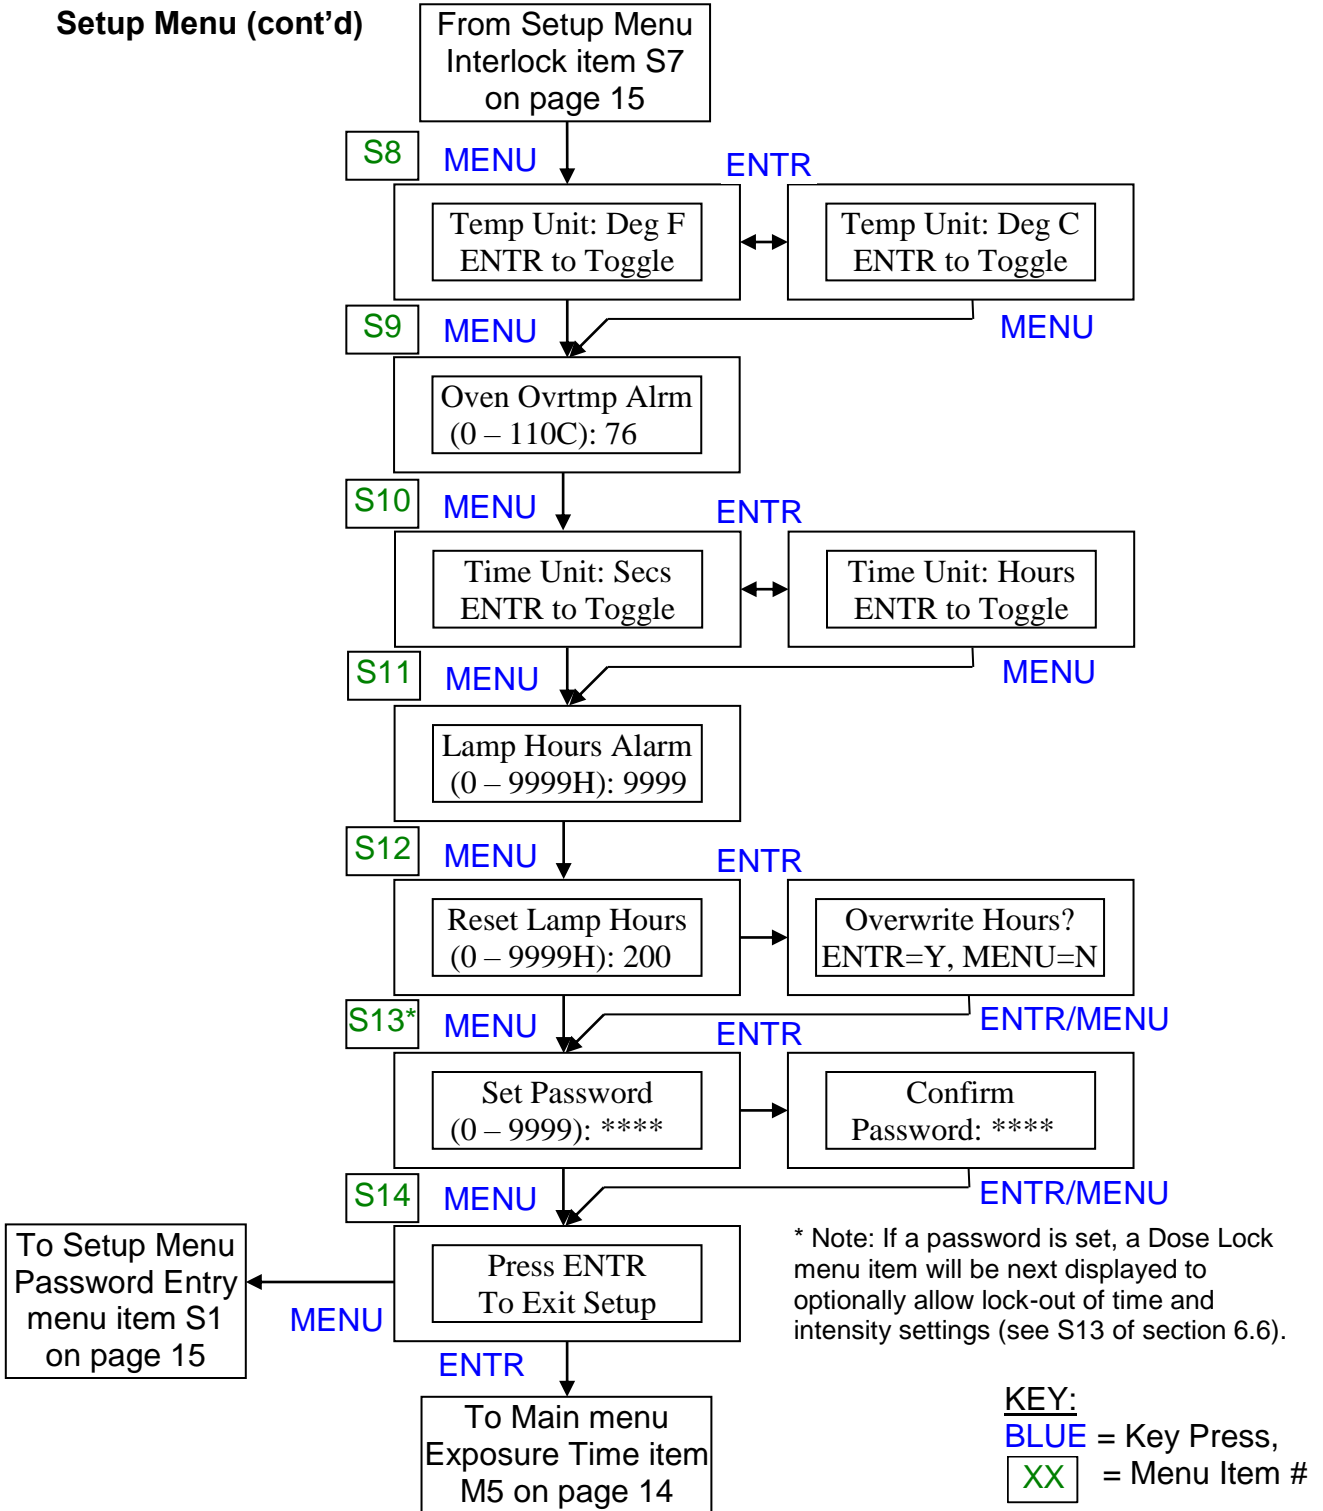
Setup Menu (cont'd)

From Setup Menu Interlock item S7 on page 15

S8

MENU

ENTR

Temp Unit: Deg F
ENTR to Toggle

Temp Unit: Deg C
ENTR to Toggle

S9

MENU

MENU

Oven Ovrtmp Alrm
(0 – 110C): 76

S10

MENU

ENTR

Time Unit: Secs
ENTR to Toggle

Time Unit: Hours
ENTR to Toggle

S11

MENU

MENU

Lamp Hours Alarm
(0 – 9999H): 9999

S12

MENU

ENTR

Reset Lamp Hours
(0 – 9999H): 200

Overwrite Hours?
ENTR=Y, MENU=N

S13*

MENU

ENTR/MENU

ENTR

Set Password
(0 – 9999): ****

Confirm
Password: ****

S14

MENU

ENTR/MENU

To Setup Menu Password Entry menu item S1 on page 15

MENU

Press ENTR
To Exit Setup

* Note: If a password is set, a Dose Lock menu item will be next displayed to optionally allow lock-out of time and intensity settings (see S13 of section 6.6).

ENTR

To Main menu Exposure Time item M5 on page 14

KEY:
BLUE = Key Press,
XX = Menu Item #